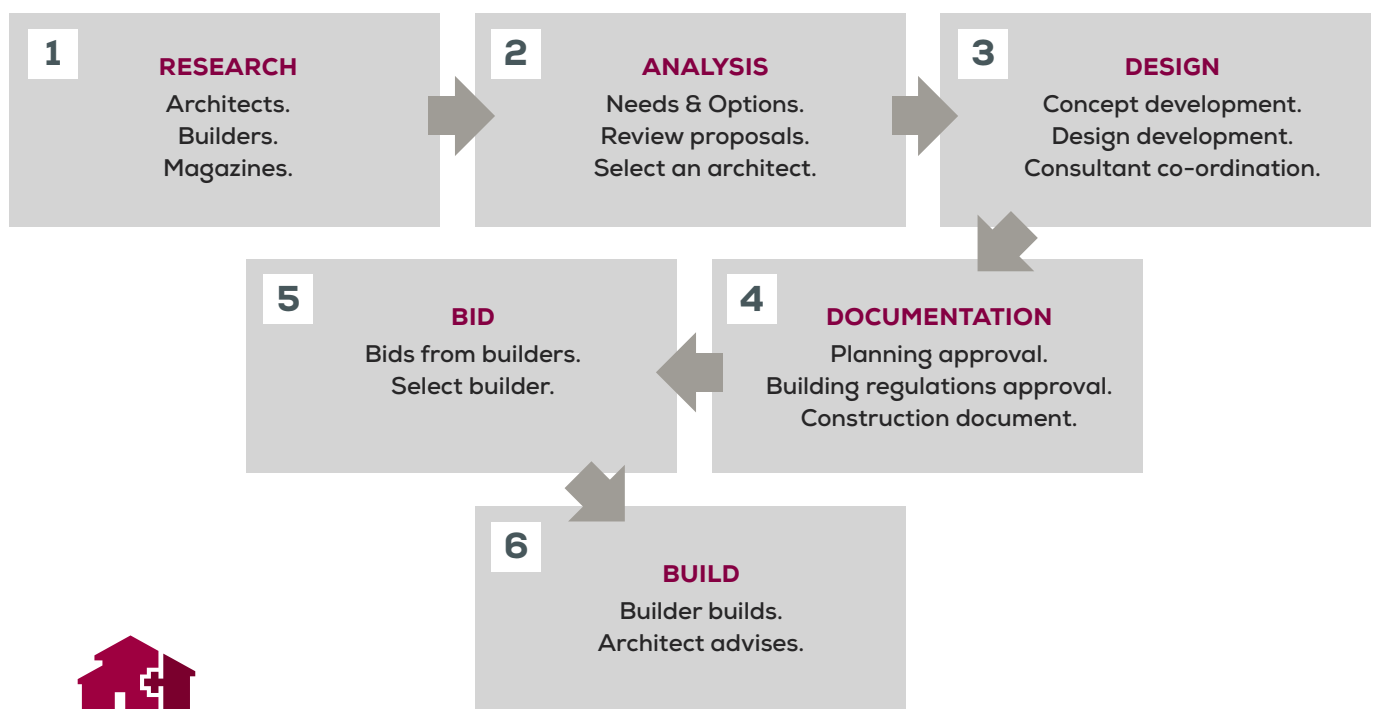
1
RESEARCH
Architects.
Builders.
Magazines.

2
ANALYSIS
Needs & Options.
Review proposals.
Select an architect.

3
DESIGN
Concept development.
Design development.
Consultant co-ordination.

4
DOCUMENTATION
Planning approval.
Building regulations approval.
Construction document.

5
BID
Bids from builders.
Select builder.

6
BUILD
Builder builds.
Architect advises.